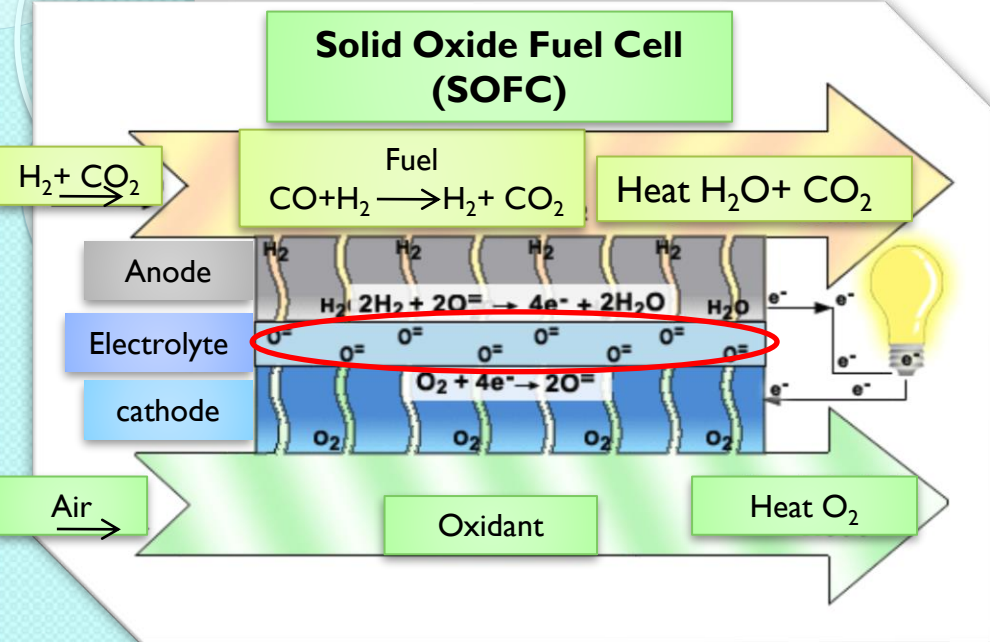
Solid Oxide Fuel Cell (SOFC)

$H_2 + CO_2$

Fuel

$CO + H_2 \longrightarrow H_2 + CO_2$

Heat $H_2O + CO_2$

$H_2$ $H_2$ $H_2$ $H_2$

Anode

$H_2$ $2H_2 + 2O^= \rightarrow 4e^- + 2H_2O$ $H_2O$

$e^-$ $e^-$

Electrolyte

$O^=$ $O^=$ $O^=$ $O^=$ $O^=$ $O^=$ $O^=$ $O^=$

$e^-$ $e^-$

$O_2 + 4e^- \rightarrow 2O^=$

$e^-$ $e^-$

cathode

$O_2$ $O_2$ $O_2$ $O_2$

Air

Oxidant

Heat $O_2$